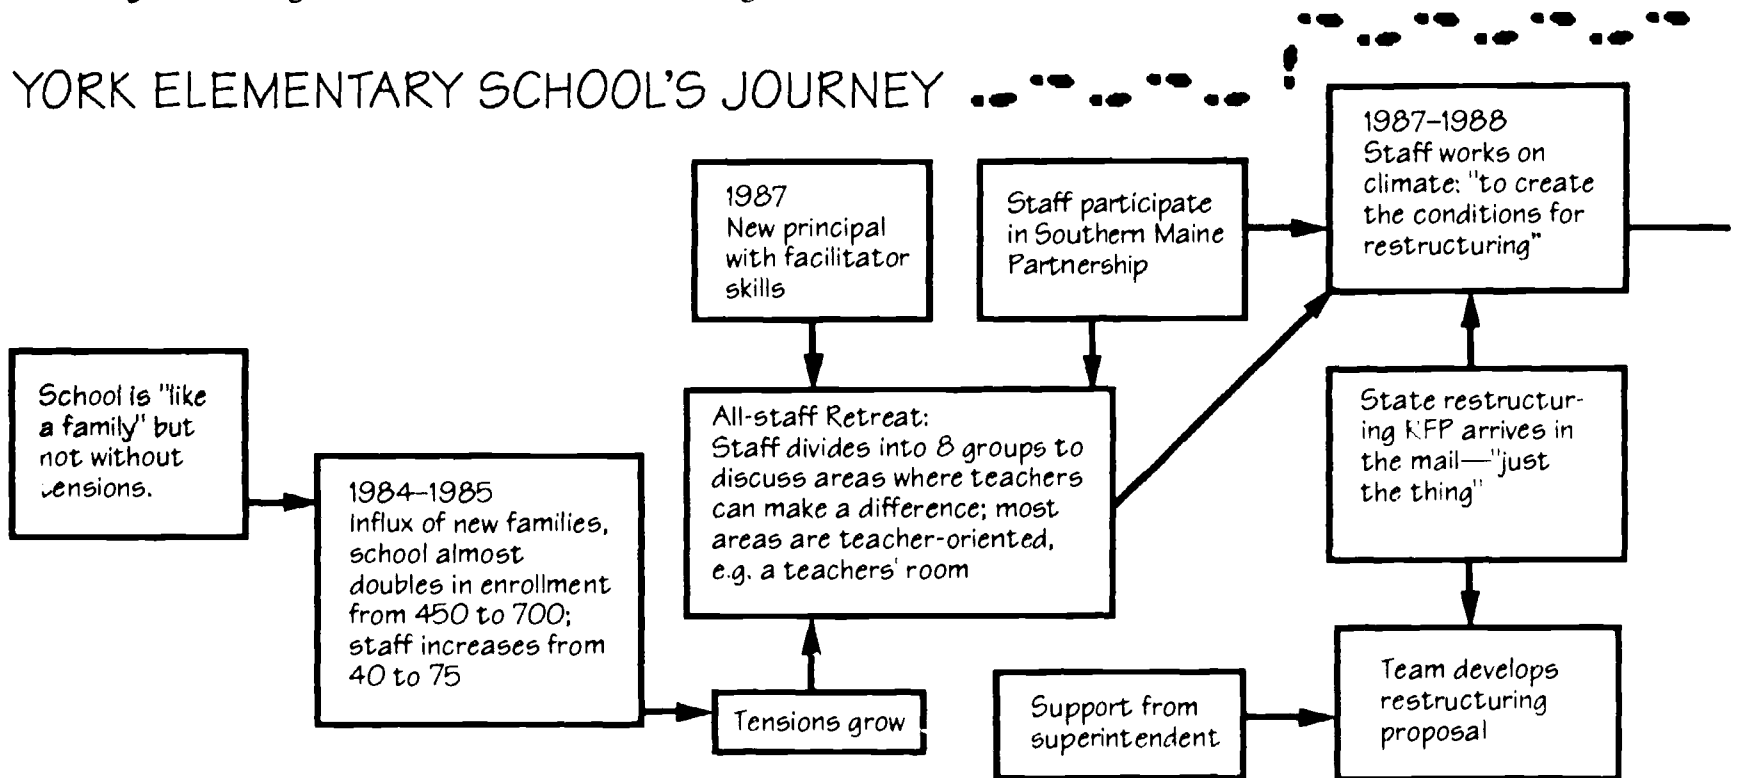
YORK ELEMENTARY SCHOOL'S JOURNEY

School is "like a family" but not without tensions.

1984–1985
Influx of new families, school almost doubles in enrollment from 450 to 700; staff increases from 40 to 75

Tensions grow

1987
New principal with facilitator skills

All-staff Retreat:
Staff divides into 8 groups to discuss areas where teachers can make a difference; most areas are teacher-oriented, e.g. a teachers' room

Staff participate in Southern Maine Partnership

1987–1988
Staff works on climate: "to create the conditions for restructuring"

State restructuring RFP arrives in the mail—"just the thing"

Support from superintendent

Team develops restructuring proposal